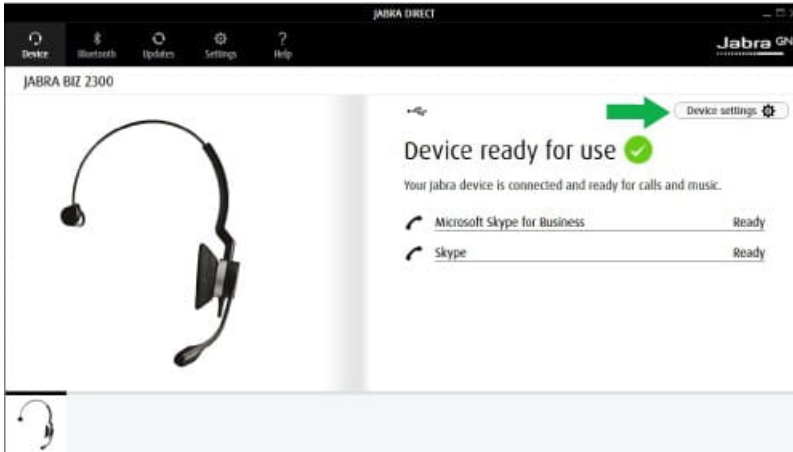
JABRA DIRECT

Device
Bluetooth
Updates
Settings
Help

Jabra GN

JABRA BIZ 2300

Device settings

Device ready for use

Your Jabra device is connected and ready for calls and music.

| Microsoft Skype for Business | Ready |
|---|---|
| Skype | Ready |